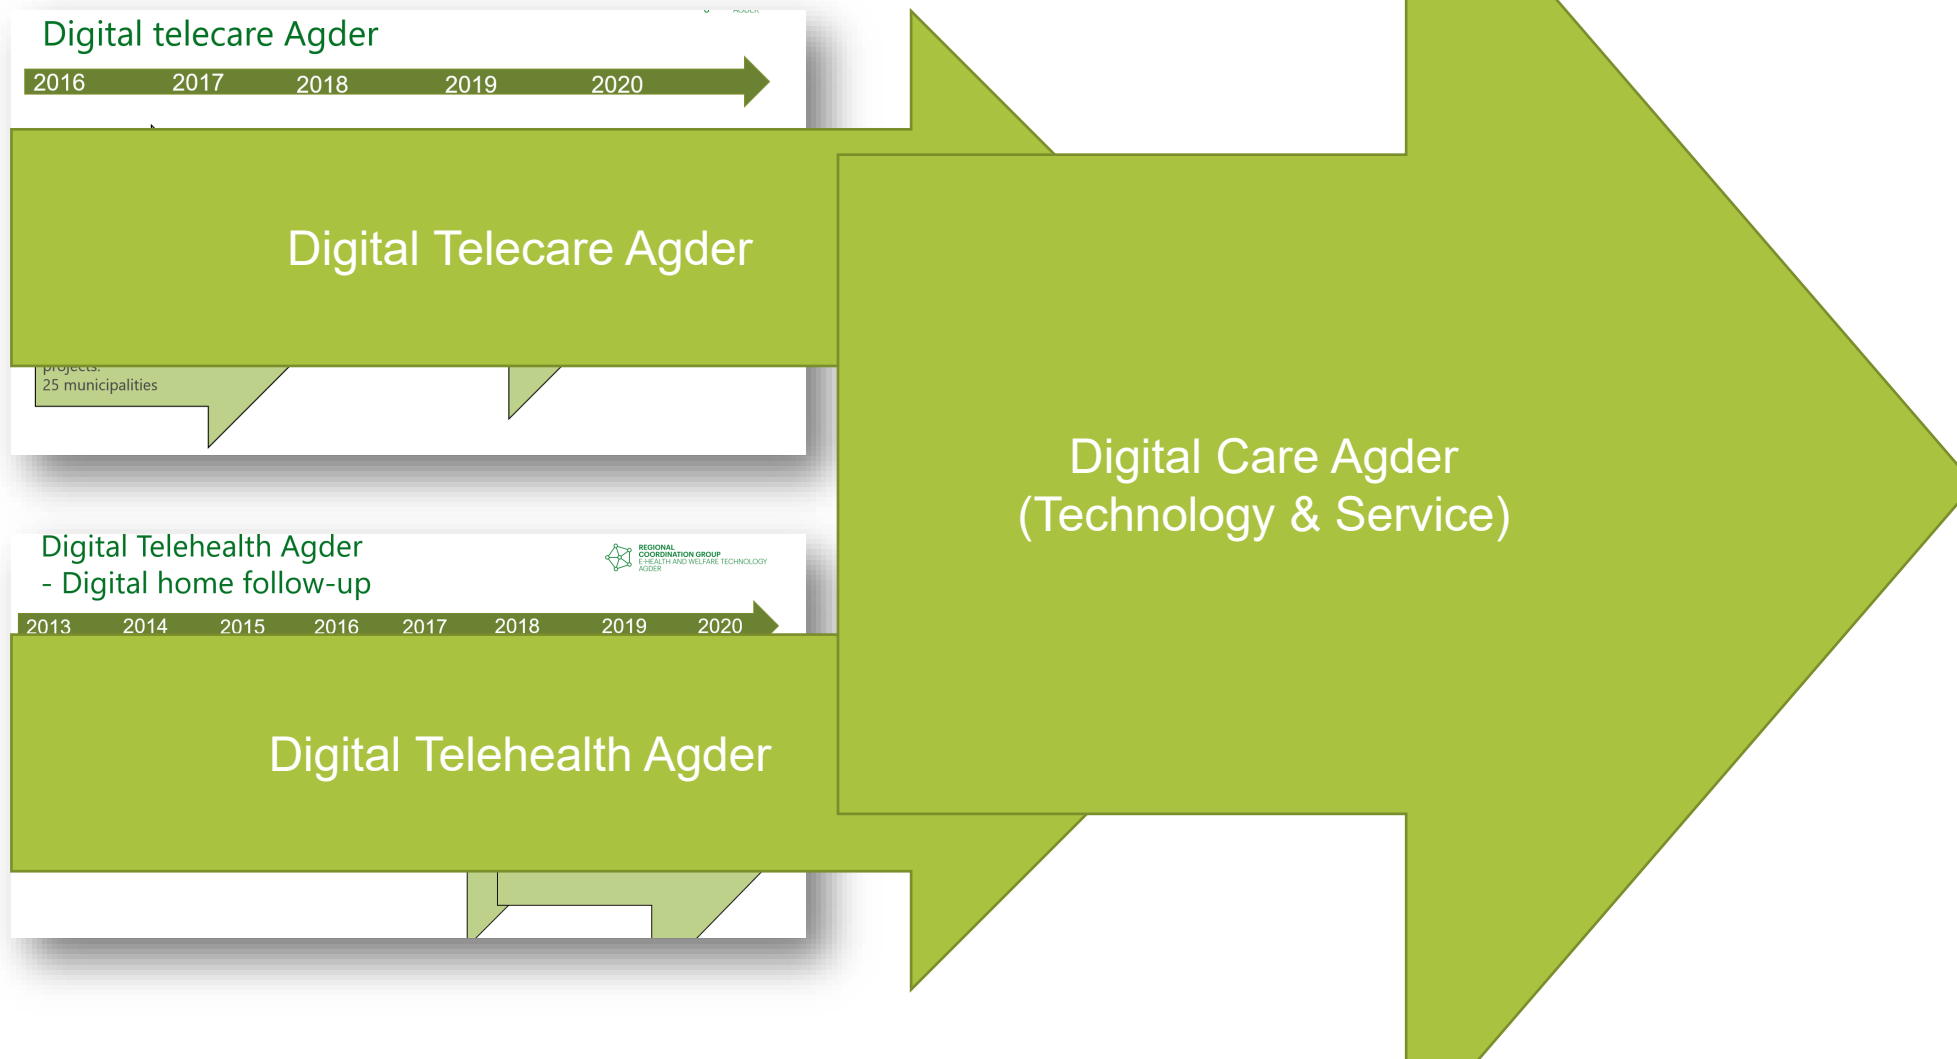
Digital telecare Agder

2016 2017 2018 2019 2020

Digital Telecare Agder

projects:
25 municipalities

Digital Care Agder
(Technology & Service)

Digital Telehealth Agder
- Digital home follow-up

REGIONAL COORDINATION GROUP
E-HEALTH AND WELFARE TECHNOLOGY
AGDER

2013 2014 2015 2016 2017 2018 2019 2020

Digital Telehealth Agder